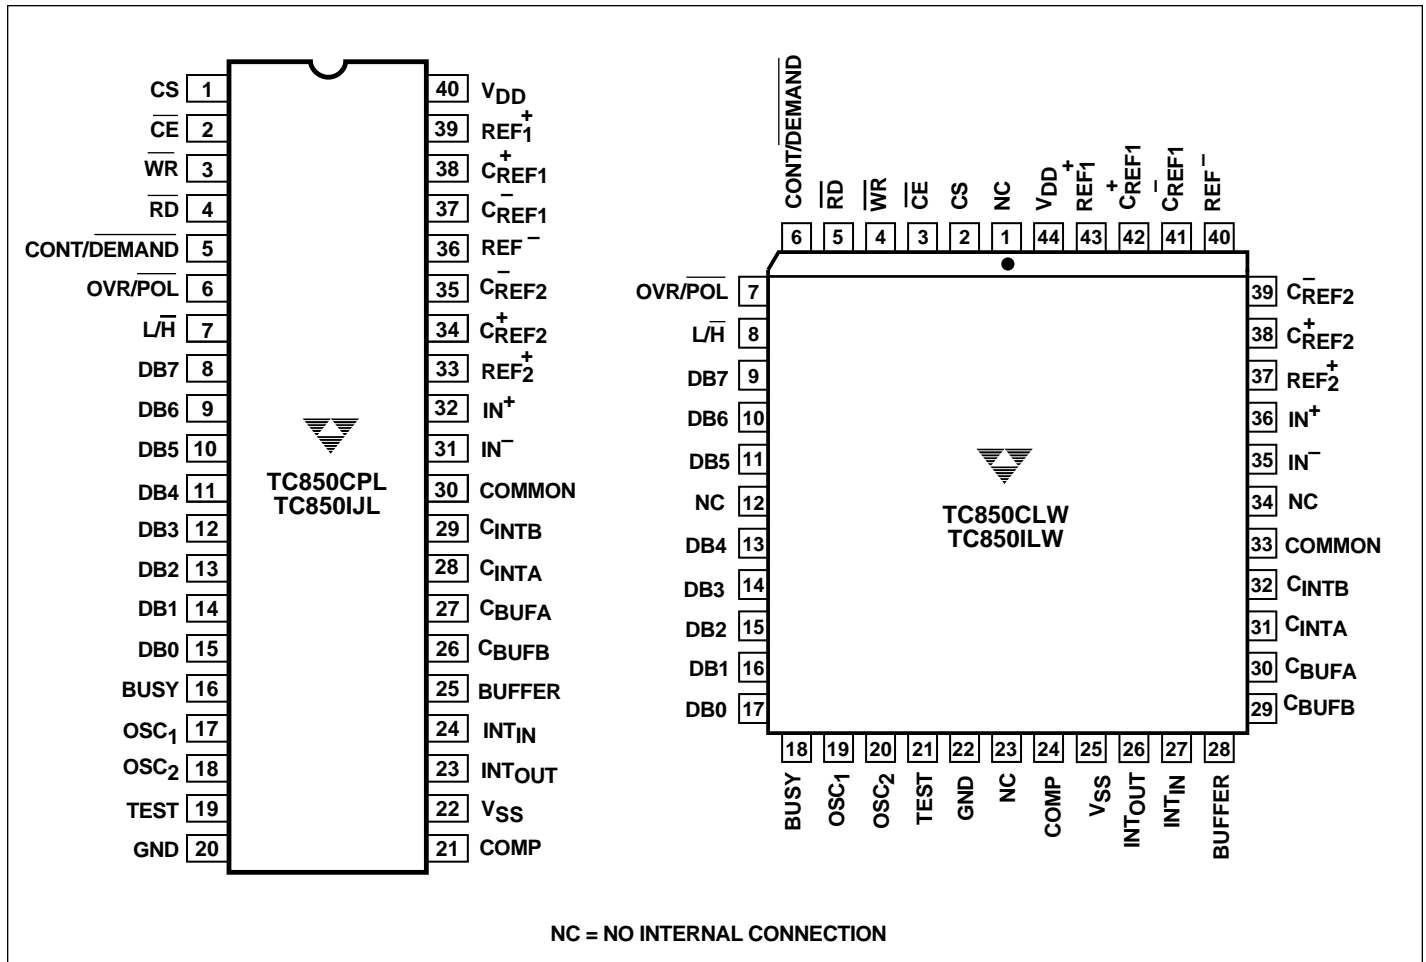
CS 1
$\overline{CE}$ 2
$\overline{WR}$ 3
$\overline{RD}$ 4
CONT/$\overline{DEMAND}$ 5
OVR/$\overline{POL}$ 6
L/$\overline{H}$ 7
DB7 8
DB6 9
DB5 10
DB4 11
DB3 12
DB2 13
DB1 14
DB0 15
BUSY 16
$OSC_1$ 17
$OSC_2$ 18
TEST 19
GND 20

40 $V_{DD}$
39 $REF_1^+$
38 $C_{REF1}^+$
37 $C_{REF1}^-$
36 $REF^-$
35 $C_{REF2}^-$
34 $C_{REF2}^+$
33 $REF_2^+$
32 $IN^+$
31 $IN^-$
30 COMMON
29 $C_{INTB}$
28 $C_{INTA}$
27 $C_{BUFA}$
26 $C_{BUFB}$
25 BUFFER
24 $INT_{IN}$
23 $INT_{OUT}$
22 $V_{SS}$
21 COMP

TC850CPL
TC850IJL

CONT/$\overline{DEMAND}$ 6
$\overline{RD}$ 5
$\overline{WR}$ 4
$\overline{CE}$ 3
CS 2
NC 1
$V_{DD}$ 44
$REF_1^+$ 43
$C_{REF1}^+$ 42
$C_{REF1}^-$ 41
$REF^-$ 40

OVR/$\overline{POL}$ 7
L/$\overline{H}$ 8
DB7 9
DB6 10
DB5 11
NC 12
DB4 13
DB3 14
DB2 15
DB1 16
DB0 17

39 $C_{REF2}^-$
38 $C_{REF2}^+$
37 $REF_2^+$
36 $IN^+$
35 $IN^-$
34 NC
33 COMMON
32 $C_{INTB}$
31 $C_{INTA}$
30 $C_{BUFA}$
29 $C_{BUFB}$

TC850CLW
TC850ILW

18 BUSY
19 $OSC_1$
20 $OSC_2$
21 TEST
22 GND
23 NC
24 COMP
25 $V_{SS}$
26 $INT_{OUT}$
27 $INT_{IN}$
28 BUFFER

NC = NO INTERNAL CONNECTION